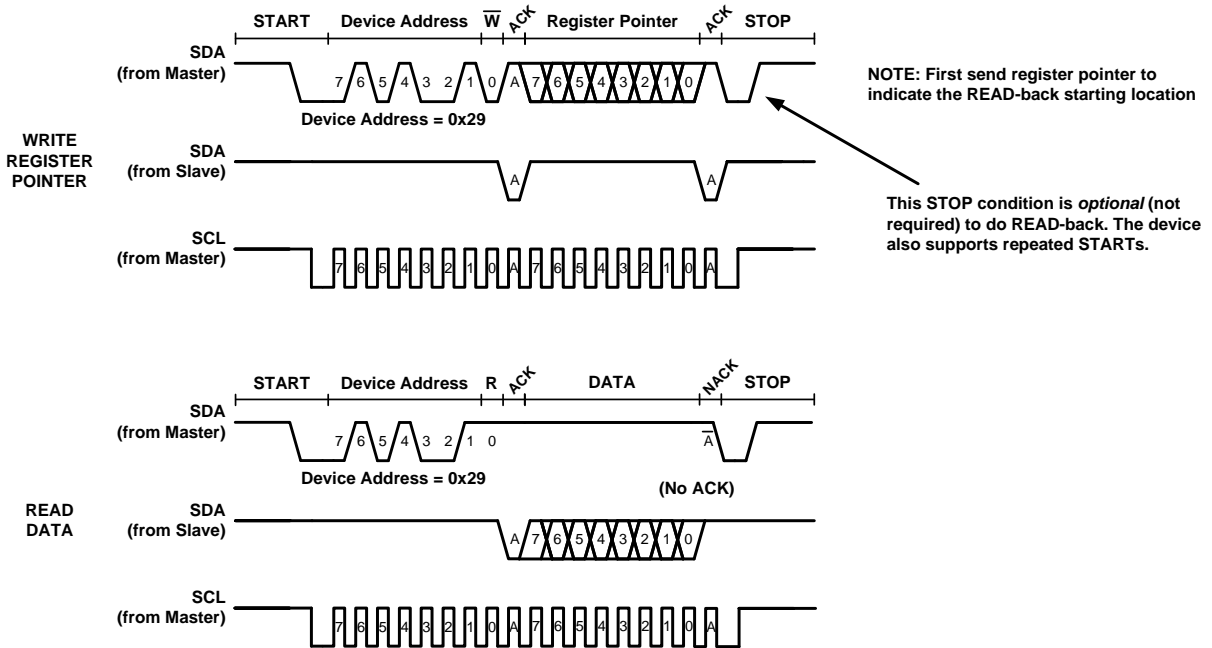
START Device Address $\overline{W}$ ACK Register Pointer ACK STOP

SDA (from Master) 7 6 5 4 3 2 1 0 A 7 6 5 4 3 2 1 0

Device Address = 0x29

NOTE: First send register pointer to indicate the READ-back starting location

WRITE REGISTER POINTER

SDA (from Slave) A A

This STOP condition is *optional* (not required) to do READ-back. The device also supports repeated STARTs.

SCL (from Master) 7 6 5 4 3 2 1 0 A 7 6 5 4 3 2 1 0 A

START Device Address R ACK DATA NACK STOP

SDA (from Master) 7 6 5 4 3 2 1 0 $\overline{A}$

Device Address = 0x29

(No ACK)

READ DATA

SDA (from Slave) A 7 6 5 4 3 2 1 0

SCL (from Master) 7 6 5 4 3 2 1 0 A 7 6 5 4 3 2 1 0 A